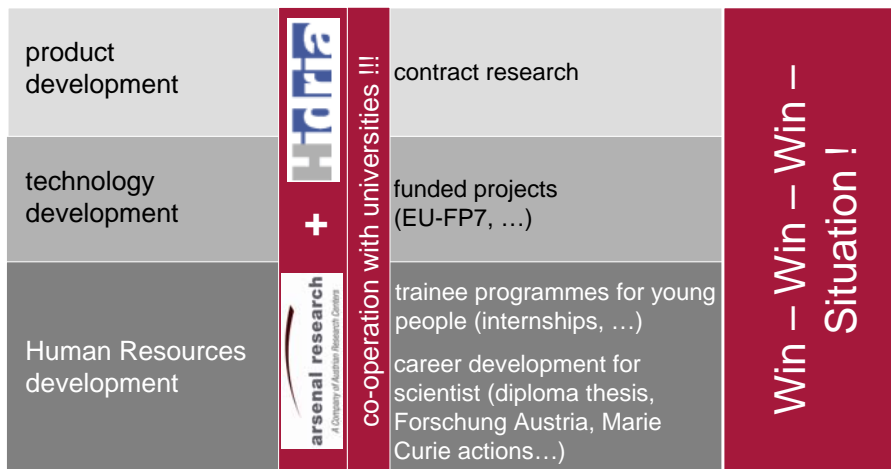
product development

technology development

Human Resources development

Hidria

+

arsenal research
A Company of Austrian Research Centers

co-operation with universities !!!

contract research

funded projects (EU-FP7, …)

trainee programmes for young people (internships, …)

career development for scientist (diploma thesis, Forschung Austria, Marie Curie actions…)

Win – Win – Win – Situation !